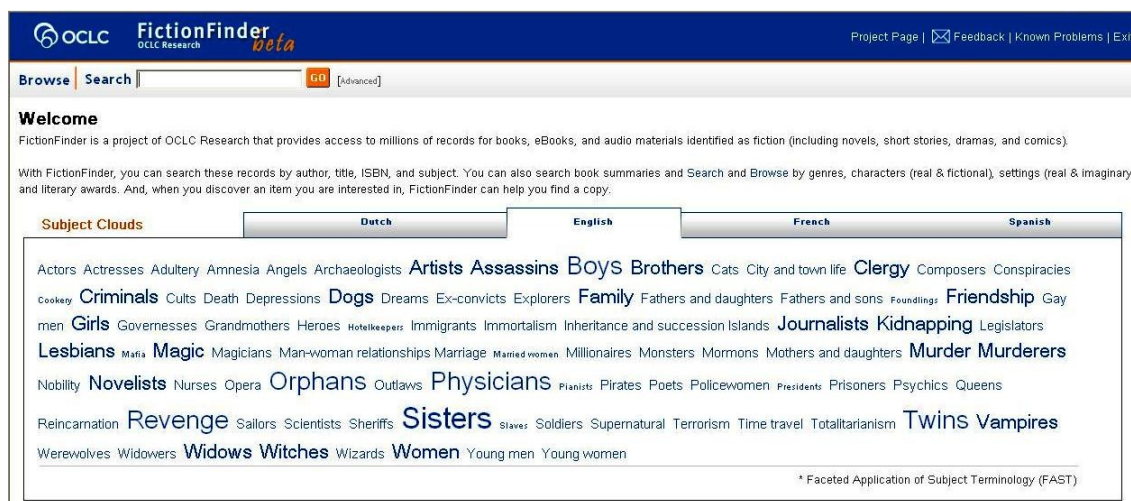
OCLC FictionFinder OCLC Research beta

Project Page | Feedback | Known Problems | Exi

Browse | Search GO [Advanced]

Welcome

FictionFinder is a project of OCLC Research that provides access to millions of records for books, eBooks, and audio materials identified as fiction (including novels, short stories, dramas, and comics).

With FictionFinder, you can search these records by author, title, ISBN, and subject. You can also search book summaries and Search and Browse by genres, characters (real & fictional), settings (real & imaginary and literary awards. And, when you discover an item you are interested in, FictionFinder can help you find a copy.

Subject Clouds | Dutch | English | French | Spanish

Actors Actresses Adultery Amnesia Angels Archaeologists Artists Assassins Boys Brothers Cats City and town life Clergy Composers Conspiracies Cookery Criminals Cults Death Depressions Dogs Dreams Ex-convicts Explorers Family Fathers and daughters Fathers and sons Foundlings Friendship Gay men Girls Governesses Grandmothers Heroes Hotelkeepers Immigrants Immortalism Inheritance and succession Islands Journalists Kidnapping Legislators Lesbians Mafia Magic Magicians Man-woman relationships Marriage Married women Millionaires Monsters Mormons Mothers and daughters Murder Murderers Nobility Novelists Nurses Opera Orphans Outlaws Physicians Pianists Pirates Poets Policewomen Presidents Prisoners Psychics Queens Reincarnation Revenge Sailors Scientists Sheriffs Sisters Slaves Soldiers Supernatural Terrorism Time travel Totalitarianism Twins Vampires Werewolves Widowers Widows Witches Wizards Women Young men Young women

* Faceted Application of Subject Terminology (FAST)